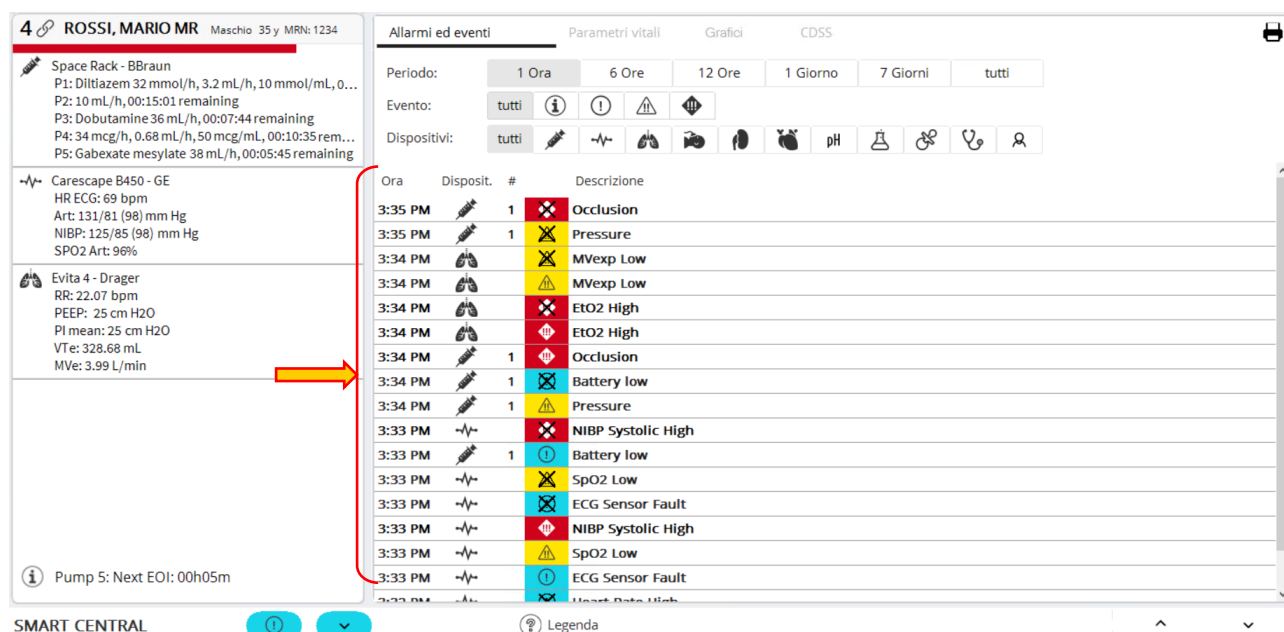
4 ROSSI, MARIO MR Maschio 35 y MRN: 1234

Space Rack - BBraun
P1: Diltiazem 32 mmol/h, 3.2 mL/h, 10 mmol/mL, 0...
P2: 10 mL/h, 00:15:01 remaining
P3: Dobutamine 36 mL/h, 00:07:44 remaining
P4: 34 mcg/h, 0.68 mL/h, 50 mcg/mL, 00:10:35 rem...
P5: Gabexate mesylate 38 mL/h, 00:05:45 remaining

Carescape B450 - GE
HR ECG: 69 bpm
Art: 131/81 (98) mm Hg
NIBP: 125/85 (98) mm Hg
SPO2 Art: 96%

Evita 4 - Drager
RR: 22.07 bpm
PEEP: 25 cm H2O
PI mean: 25 cm H2O
VTe: 328.68 mL
MVe: 3.99 L/min

Pump 5: Next EOI: 00h05m

Allarmi ed eventi | Parametri vitali | Grafici | CDSS

Periodo: 1 Ora | 6 Ore | 12 Ore | 1 Giorno | 7 Giorni | tutti
Evento: tutti
Dispositivi: tutti pH

| Ora | Disposit. | # | | Descrizione |
|---|---|---|---|---|
| 3:35 PM | | 1 | | Occlusion |
| 3:35 PM | | 1 | | Pressure |
| 3:34 PM | | | | MVexp Low |
| 3:34 PM | | | | MVexp Low |
| 3:34 PM | | | | EtO2 High |
| 3:34 PM | | | | EtO2 High |
| 3:34 PM | | 1 | | Occlusion |
| 3:34 PM | | 1 | | Battery low |
| 3:34 PM | | 1 | | Pressure |
| 3:33 PM | | | | NIBP Systolic High |
| 3:33 PM | | 1 | | Battery low |
| 3:33 PM | | | | SpO2 Low |
| 3:33 PM | | | | ECG Sensor Fault |
| 3:33 PM | | | | NIBP Systolic High |
| 3:33 PM | | | | SpO2 Low |
| 3:33 PM | | | | ECG Sensor Fault |
| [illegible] | | | | Heart Rate High |

SMART CENTRAL
Legenda